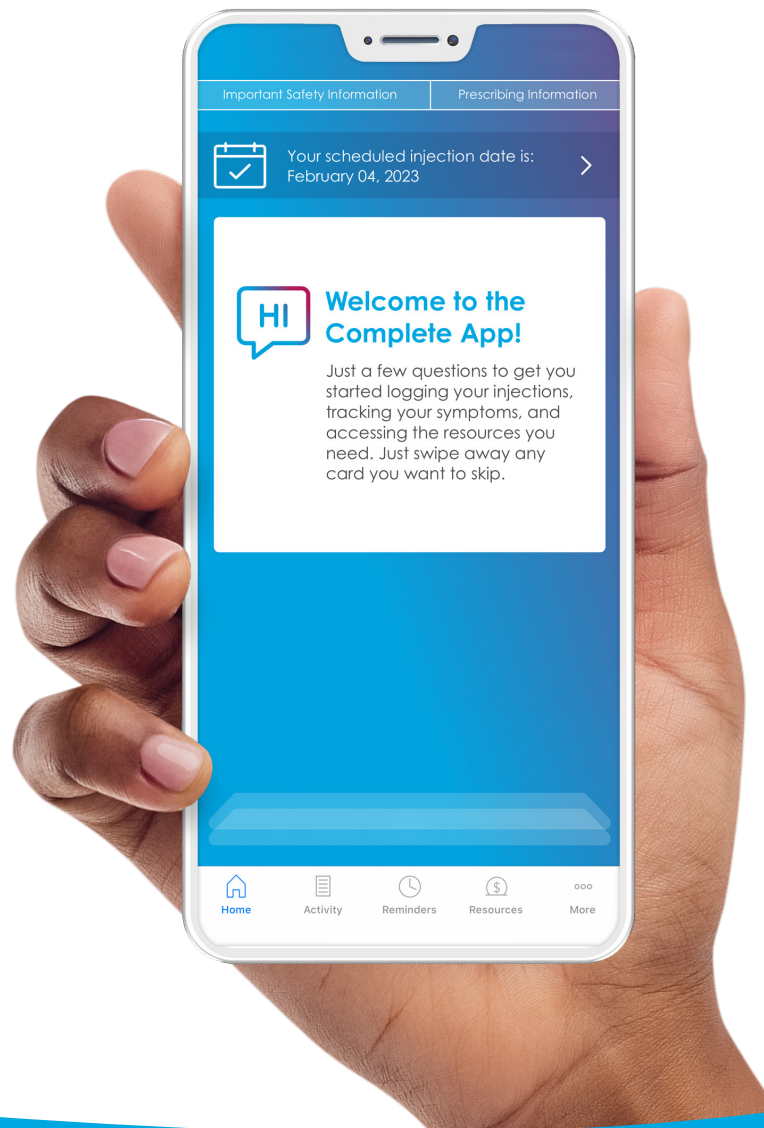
Important Safety Information | Prescribing Information

Your scheduled injection date is: February 04, 2023

HI

Welcome to the Complete App!

Just a few questions to get you started logging your injections, tracking your symptoms, and accessing the resources you need. Just swipe away any card you want to skip.

Home Activity Reminders Resources More